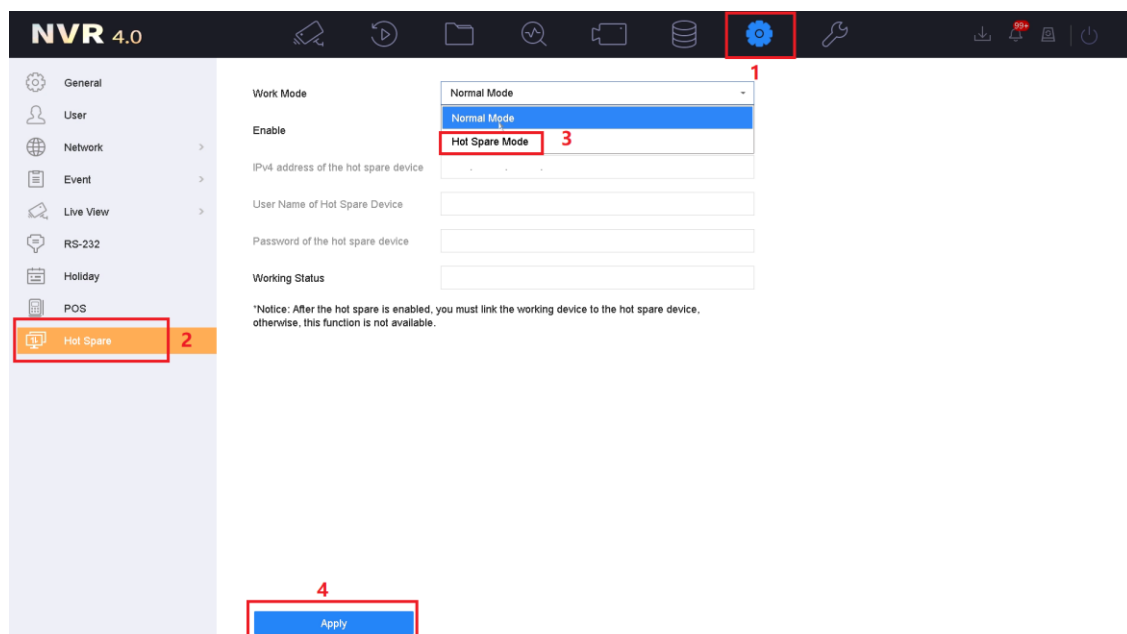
NVR 4.0

99+

1

General
User
Network
Event
Live View
RS-232
Holiday
POS
Hot Spare
2

Work Mode
Normal Mode
Normal Mode
Hot Spare Mode
3
Enable
IPv4 address of the hot spare device
User Name of Hot Spare Device
Password of the hot spare device
Working Status

*Notice: After the hot spare is enabled, you must link the working device to the hot spare device, otherwise, this function is not available.

4
Apply